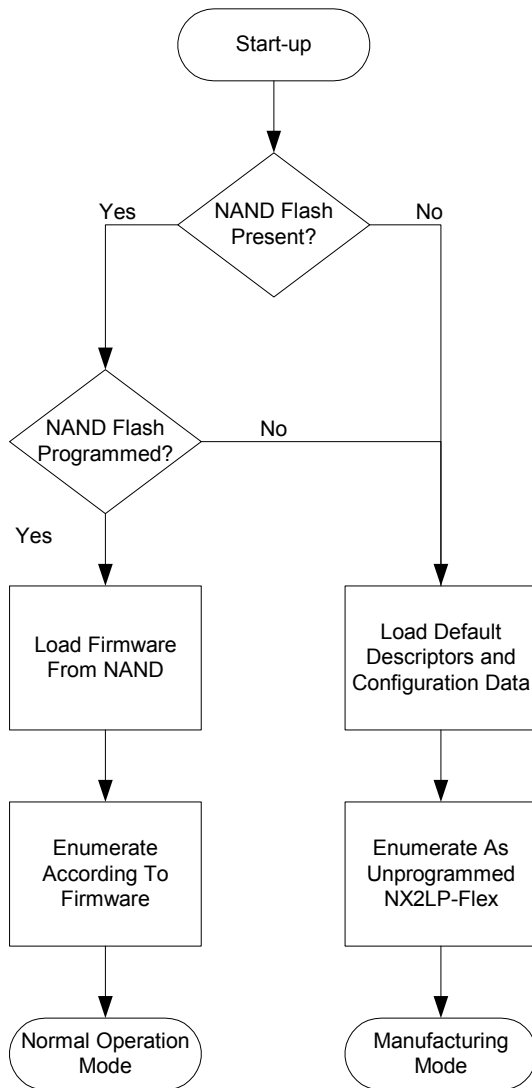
Start-up

NAND Flash Present?

Yes

No

NAND Flash Programmed?

No

Yes

Load Firmware From NAND

Load Default Descriptors and Configuration Data

Enumerate According To Firmware

Enumerate As Unprogrammed NX2LP-Flex

Normal Operation Mode

Manufacturing Mode